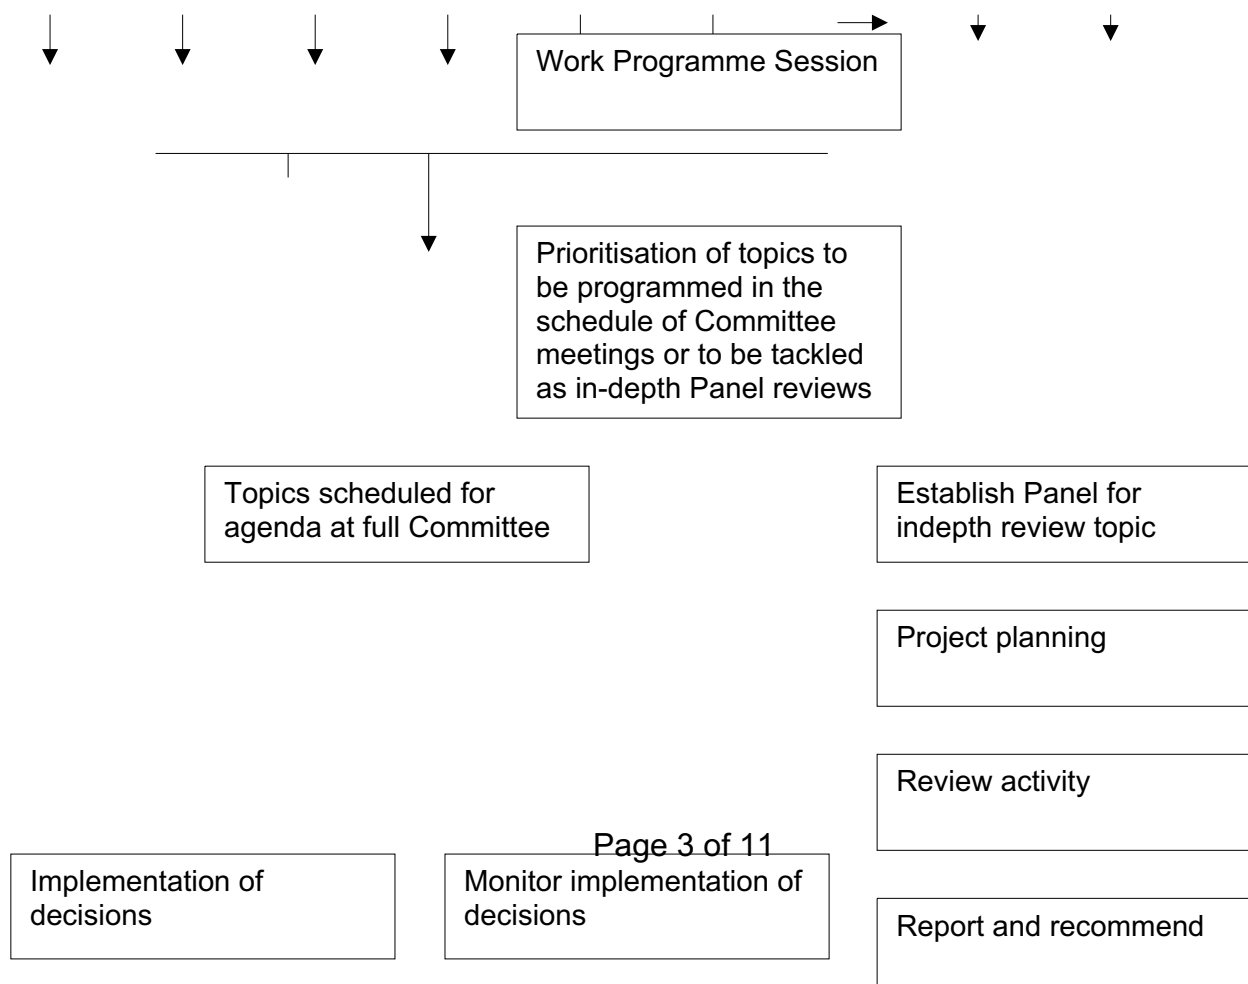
Work Programme Session

Prioritisation of topics to be programmed in the schedule of Committee meetings or to be tackled as in-depth Panel reviews

Topics scheduled for agenda at full Committee

Establish Panel for indepth review topic

Project planning

Review activity

Page 3 of 11

Implementation of decisions

Monitor implementation of decisions

Report and recommend